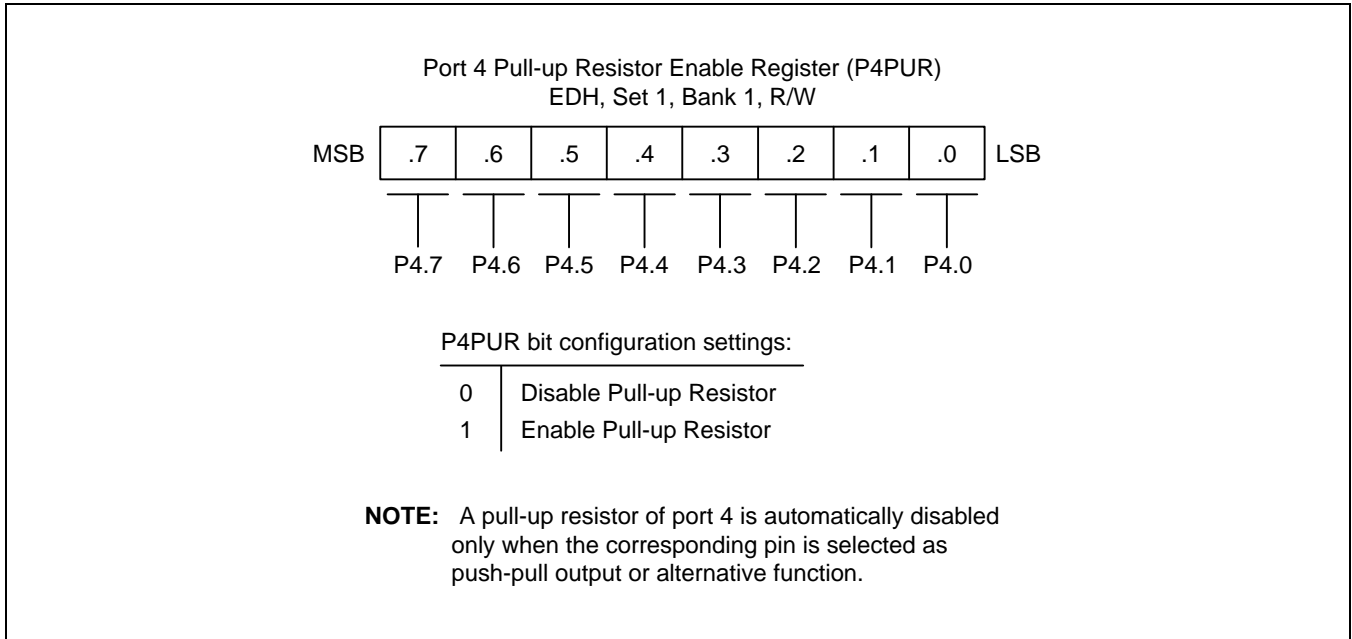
Port 4 Pull-up Resistor Enable Register (P4PUR)
EDH, Set 1, Bank 1, R/W

| MSB | .7 | .6 | .5 | .4 | .3 | .2 | .1 | .0 | LSB |
|---|---|---|---|---|---|---|---|---|---|

P4.7 P4.6 P4.5 P4.4 P4.3 P4.2 P4.1 P4.0

P4PUR bit configuration settings:

| | |
|---|---|
| 0 | Disable Pull-up Resistor |
| 1 | Enable Pull-up Resistor |

**NOTE:** A pull-up resistor of port 4 is automatically disabled only when the corresponding pin is selected as push-pull output or alternative function.